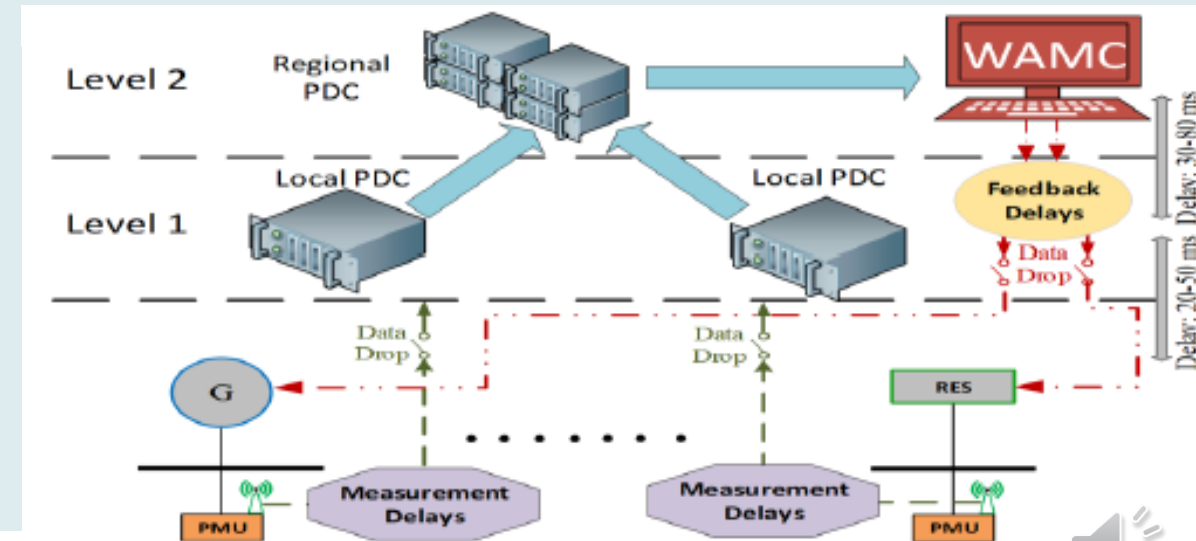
Level 2

Regional PDC

WAMC

Delay: 30-80 ms

Local PDC

Local PDC

Feedback Delays

Level 1

Data Drop

Delay: 20-50 ms

Data Drop

Data Drop

G

RES

. . . . . . .

Measurement Delays

Measurement Delays

PMU

PMU